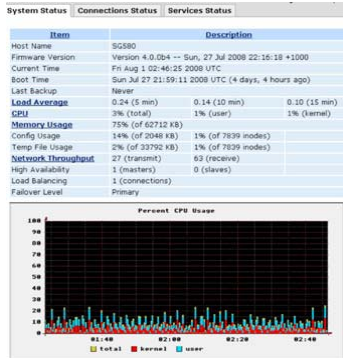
System Status | Connections Status | Services Status

| Item | Description | | |
|---|---|---|---|
| Host Name | SG580 | | |
| Firmware Version | Version 4.0.0b4 -- Sun, 27 Jul 2008 22:16:18 +1000 | | |
| Current Time | Fri Aug 1 02:46:25 2008 UTC | | |
| Boot Time | Sun Jul 27 21:59:11 2008 UTC (4 days, 4 hours ago) | | |
| Last Backup | Never | | |
| Load Average | 0.24 (5 min) | 0.14 (10 min) | 0.10 (15 min) |
| CPU | 3% (total) | 1% (user) | 1% (kernel) |
| Memory Usage | 75% (of 62712 KB) | | |
| Config Usage | 14% (of 2048 KB) | 1% (of 7839 inodes) | |
| Temp File Usage | 2% (of 33792 KB) | 1% (of 7839 inodes) | |
| Network Throughput | 27 (transmit) | 63 (receive) | |
| High Availability | 1 (masters) | 0 (slaves) | |
| Load Balancing | 1 (connections) | | |
| Failover Level | Primary | | |

Percent CPU Usage

100
90
80
70
60
50
40
30
20
10
0

01:40 02:00 02:20 02:40

total kernel user